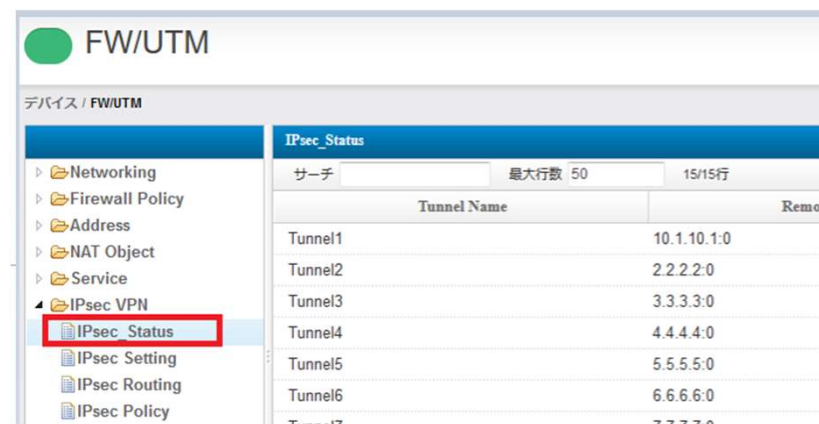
FW/UTM

デバイス / FW/UTM

Networking
Firewall Policy
Address
NAT Object
Service
IPsec VPN
IPsec_Status
IPsec Setting
IPsec Routing
IPsec Policy

IPsec_Status

サーチ 最大行数 50 15/15行

| Tunnel Name | Remo |
|---|---|
| Tunnel1 | 10.1.10.1:0 |
| Tunnel2 | 2.2.2.2:0 |
| Tunnel3 | 3.3.3.3:0 |
| Tunnel4 | 4.4.4.4:0 |
| Tunnel5 | 5.5.5.5:0 |
| Tunnel6 | 6.6.6.6:0 |
| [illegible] | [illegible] |